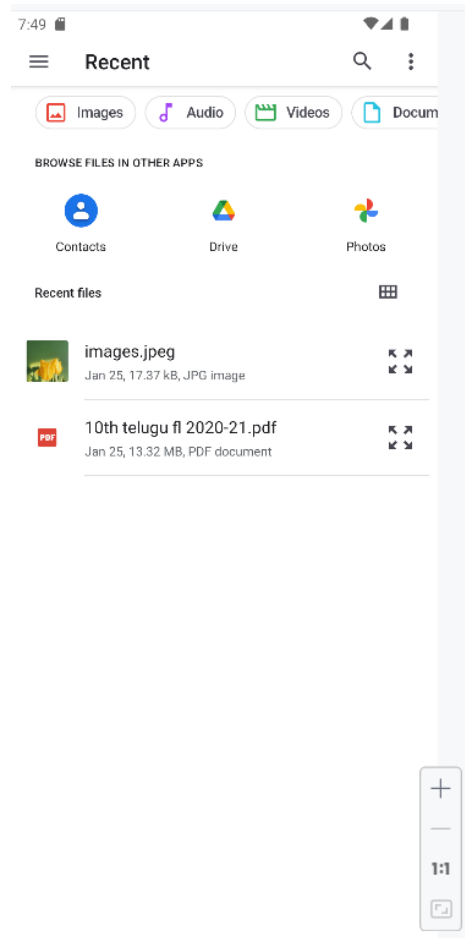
7:49

Recent

Images Audio Videos Docum

BROWSE FILES IN OTHER APPS

Contacts Drive Photos

Recent files

images.jpeg
Jan 25, 17.37 kB, JPG image

PDF

10th telugu fl 2020-21.pdf
Jan 25, 13.32 MB, PDF document

1:1